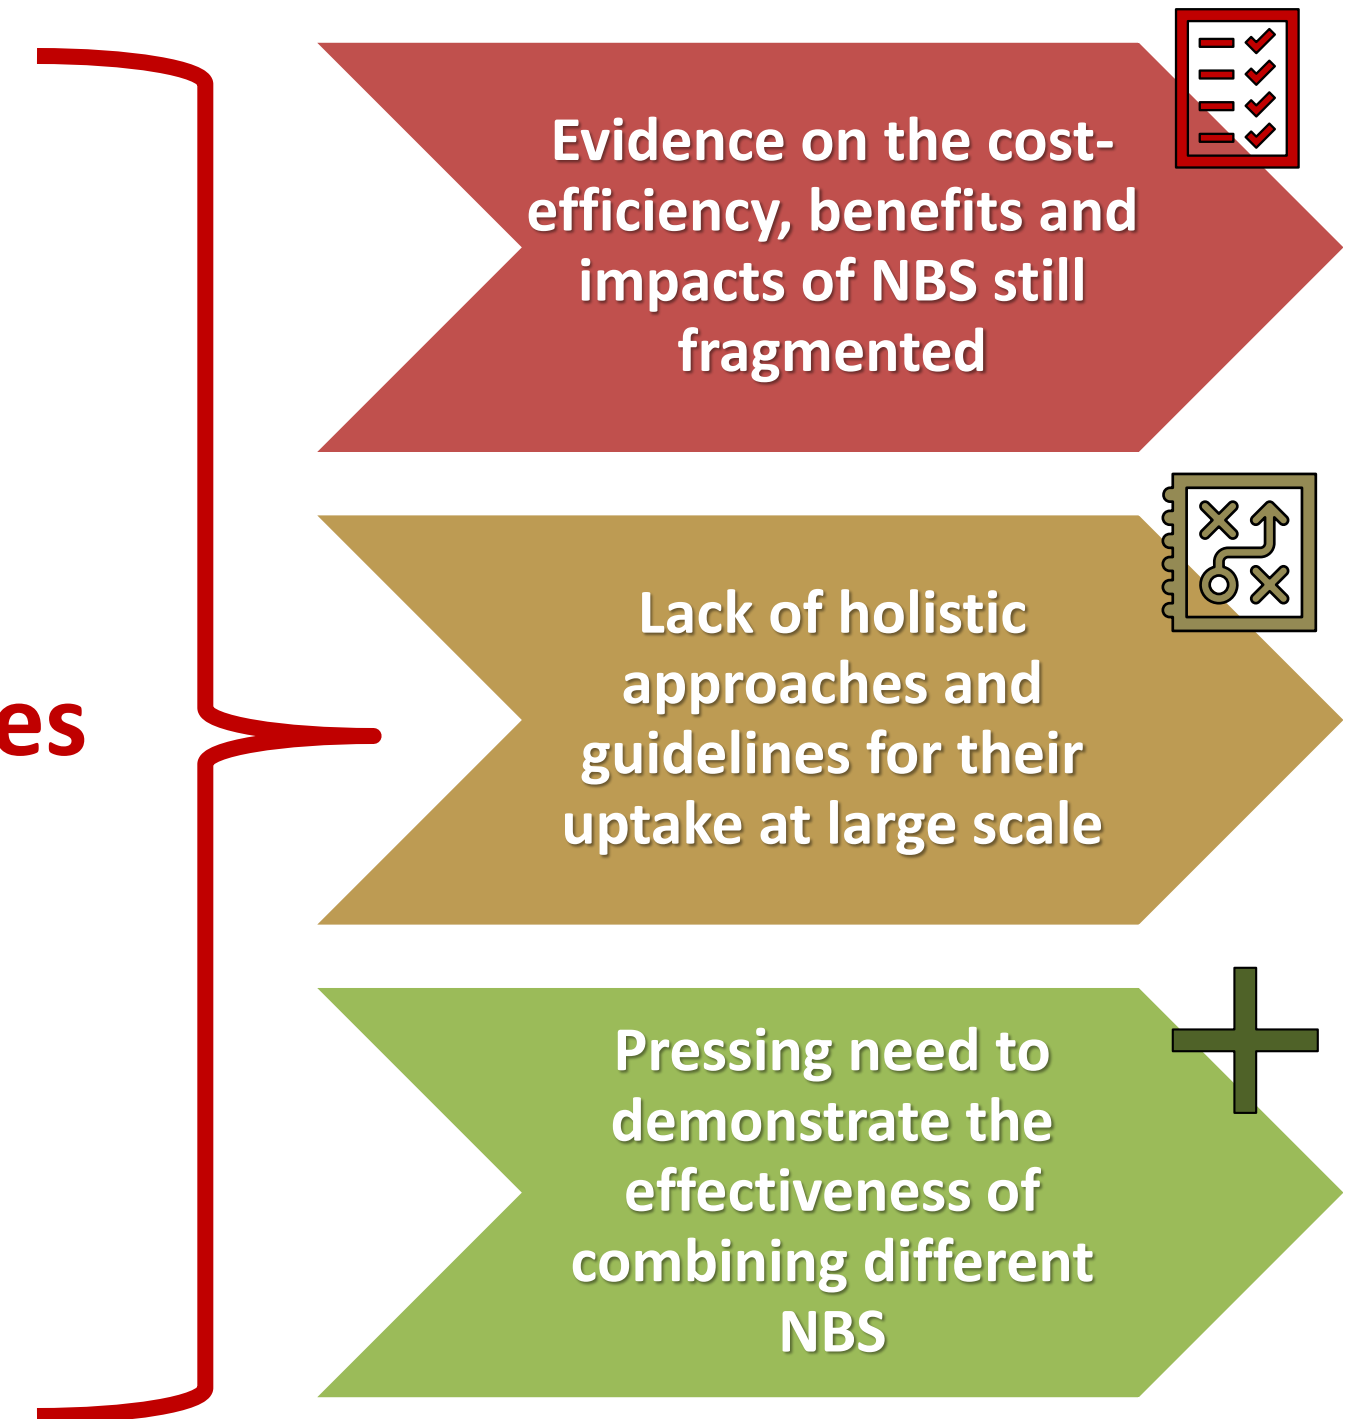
es

Evidence on the cost-efficiency, benefits and impacts of NBS still fragmented

Lack of holistic approaches and guidelines for their uptake at large scale

Pressing need to demonstrate the effectiveness of combining different NBS